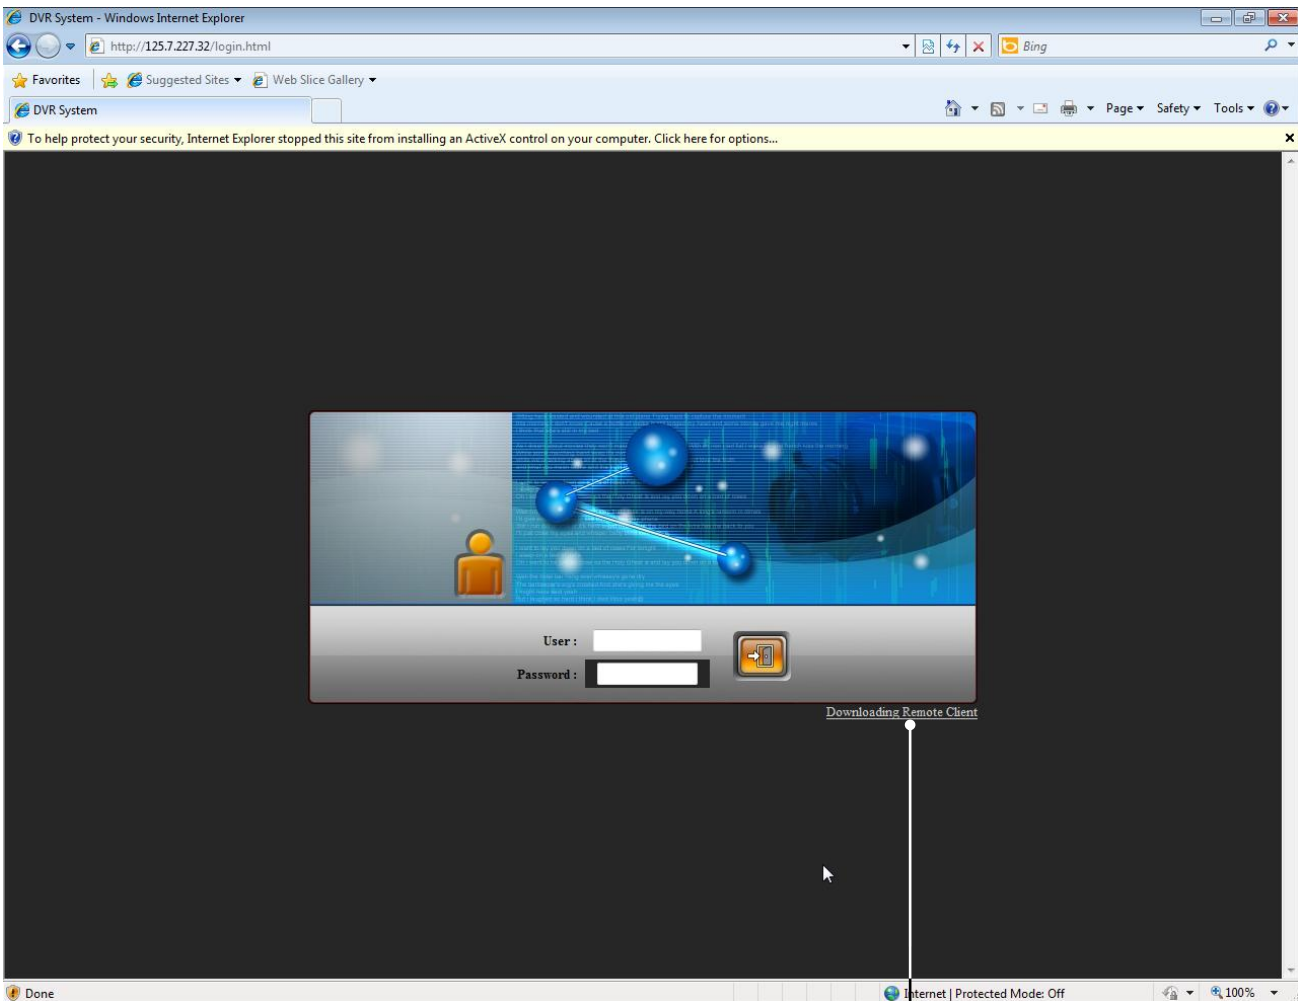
DVR System - Windows Internet Explorer

http://125.7.227.32/login.html

Bing

Favorites | Suggested Sites | Web Slice Gallery

DVR System

Page | Safety | Tools

To help protect your security, Internet Explorer stopped this site from installing an ActiveX control on your computer. Click here for options...

User :

Password :

Downloading Remote Client

Done

Internet | Protected Mode: Off

100%